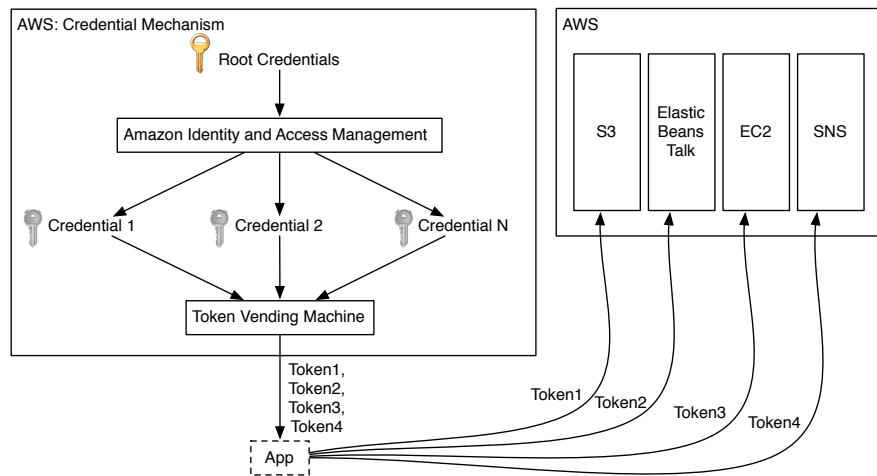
AWS: Credential Mechanism

Root Credentials

Amazon Identity and Access Management

Credential 1

Credential 2

Credential N

Token Vending Machine

Token1, Token2, Token3, Token4

App

AWS

S3

Elastic Beans Talk

EC2

SNS

Token1

Token2

Token3

Token4